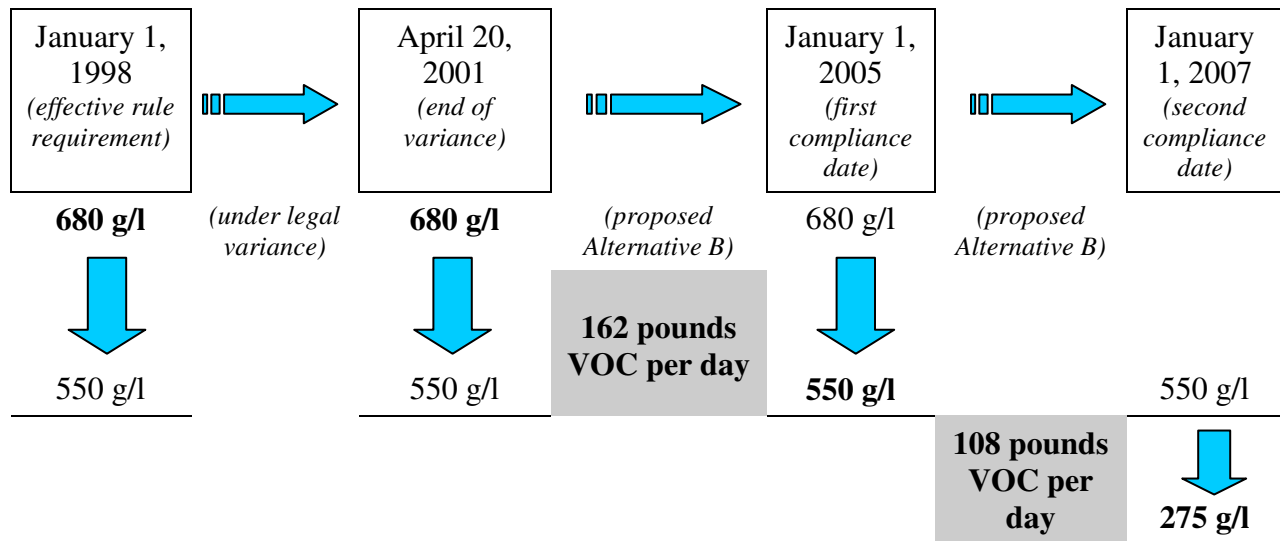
January 1, 1998 *(effective rule requirement)*

680 g/l

550 g/l

*(under legal variance)*

April 20, 2001 *(end of variance)*

680 g/l

550 g/l

*(proposed Alternative B)*

162 pounds VOC per day

January 1, 2005 *(first compliance date)*

680 g/l

550 g/l

*(proposed Alternative B)*

108 pounds VOC per day

January 1, 2007 *(second compliance date)*

550 g/l

275 g/l